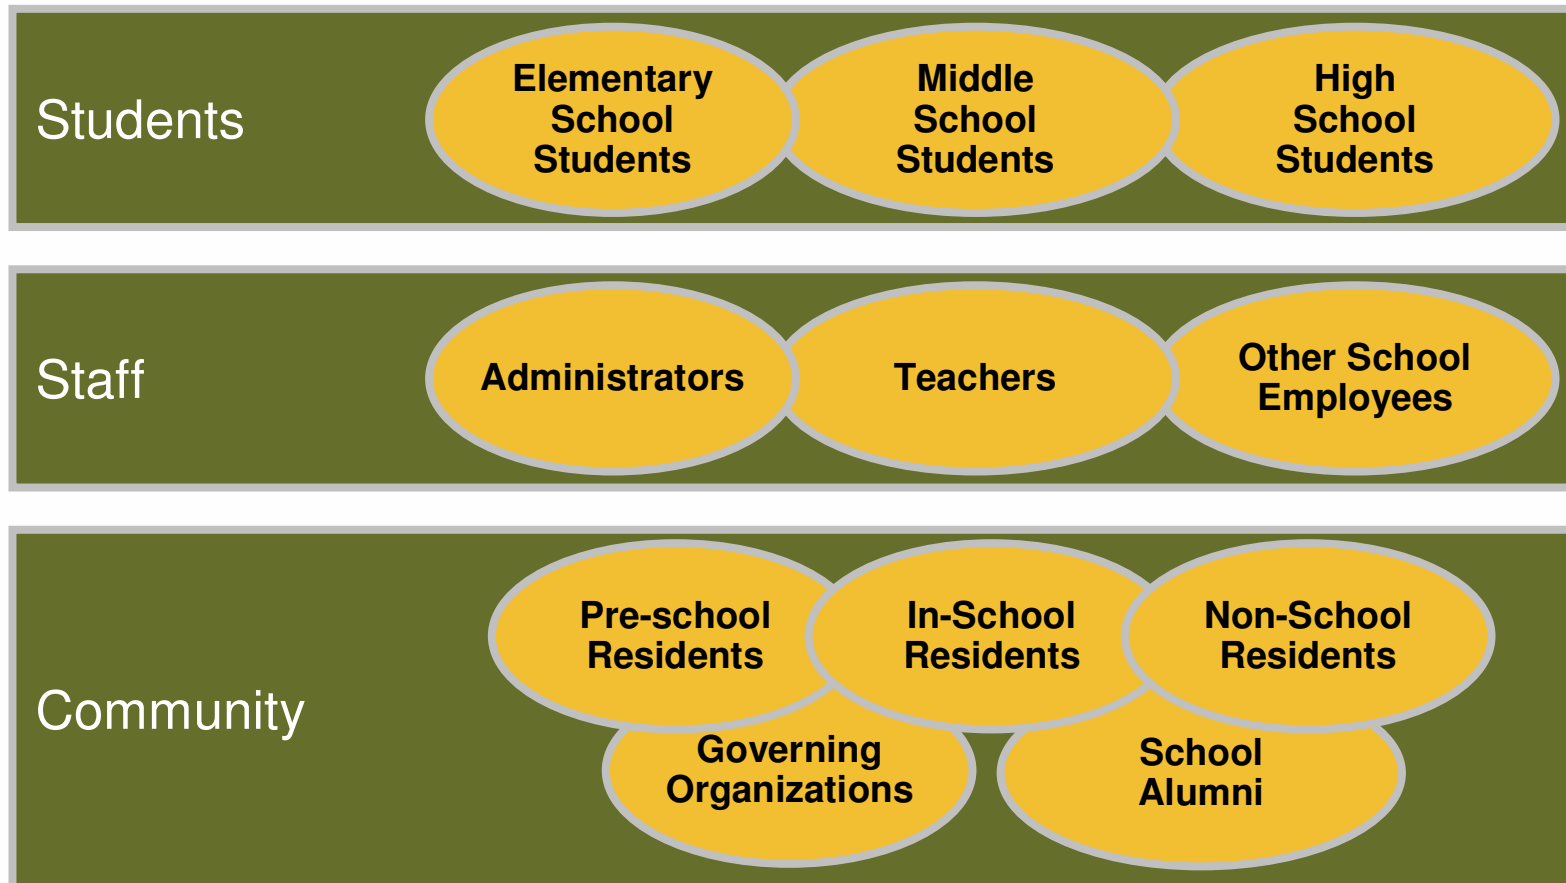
Students

Elementary School Students

Middle School Students

High School Students

Staff

Administrators

Teachers

Other School Employees

Community

Pre-school Residents

In-School Residents

Non-School Residents

Governing Organizations

School Alumni